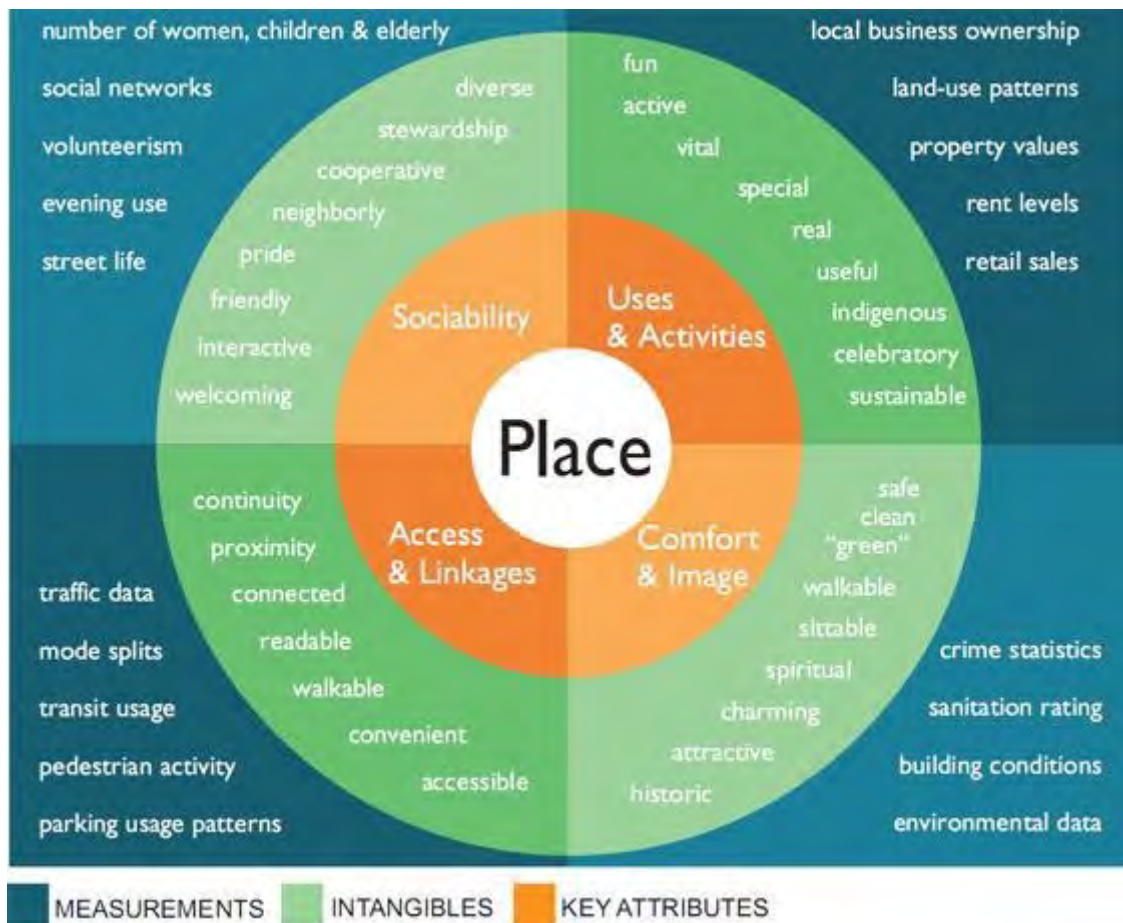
number of women, children & elderly
social networks
volunteerism
evening use
street life

diverse
stewardship
cooperative
neighborly
pride
friendly
interactive
welcoming

Sociability

local business ownership
land-use patterns
property values
rent levels
retail sales

fun
active
vital
special
real
useful
indigenous
celebratory
sustainable

Uses & Activities

Place

Access & Linkages

continuity
proximity
connected
readable
walkable
convenient
accessible

traffic data
mode splits
transit usage
pedestrian activity
parking usage patterns

Comfort & Image

safe
clean
"green"
walkable
sittable
spiritual
charming
attractive
historic

crime statistics
sanitation rating
building conditions
environmental data

MEASUREMENTS INTANGIBLES KEY ATTRIBUTES